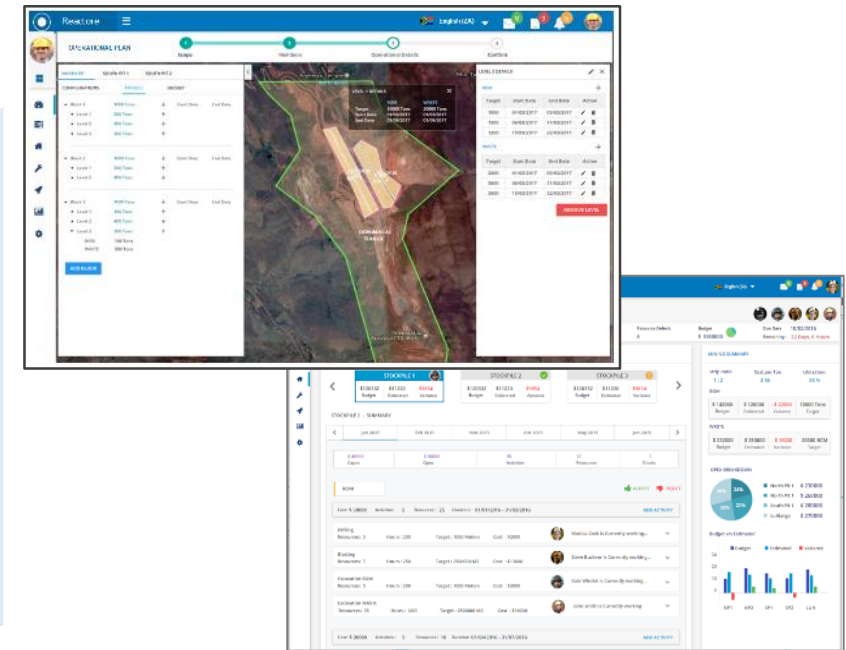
React one

English (ZA)

OPERATIONAL PLAN

Scope

Members

Operational Details

Confirm

SHAPE 1

LEVEL 1 DETAILS

ROM

| Target | Start Date | End Date | Action |
|---|---|---|---|
| 1000 | 01/02/2017 | 05/02/2017 | |
| 1000 | 06/02/2017 | 11/02/2017 | |
| 1000 | 11/02/2017 | 22/02/2017 | |

WASTE

| Target | Start Date | End Date | Action |
|---|---|---|---|
| 2000 | 01/02/2017 | 05/02/2017 | |
| 2000 | 06/02/2017 | 11/02/2017 | |
| 2000 | 11/02/2017 | 22/02/2017 | |

REMOVE LEVEL

ADD BLOCK

STOCKPILE 1

STOCKPILE 2

STOCKPILE 3

Budget

Estimated

Variance

STOCKPILE 2 - SUMMARY

Jun 2015

Feb 2015

Mar 2015

Apr 2015

May 2015

Jun 2015

ROM

ADD ACTIVITY

Drilling

Blasting

Excavation ROM

Excavation WASTE

ADD ACTIVITY

BUDGET

Budget vs Estimated

Budget

Estimated

Variance

SP1

SP2

SP3

LV3

LV4